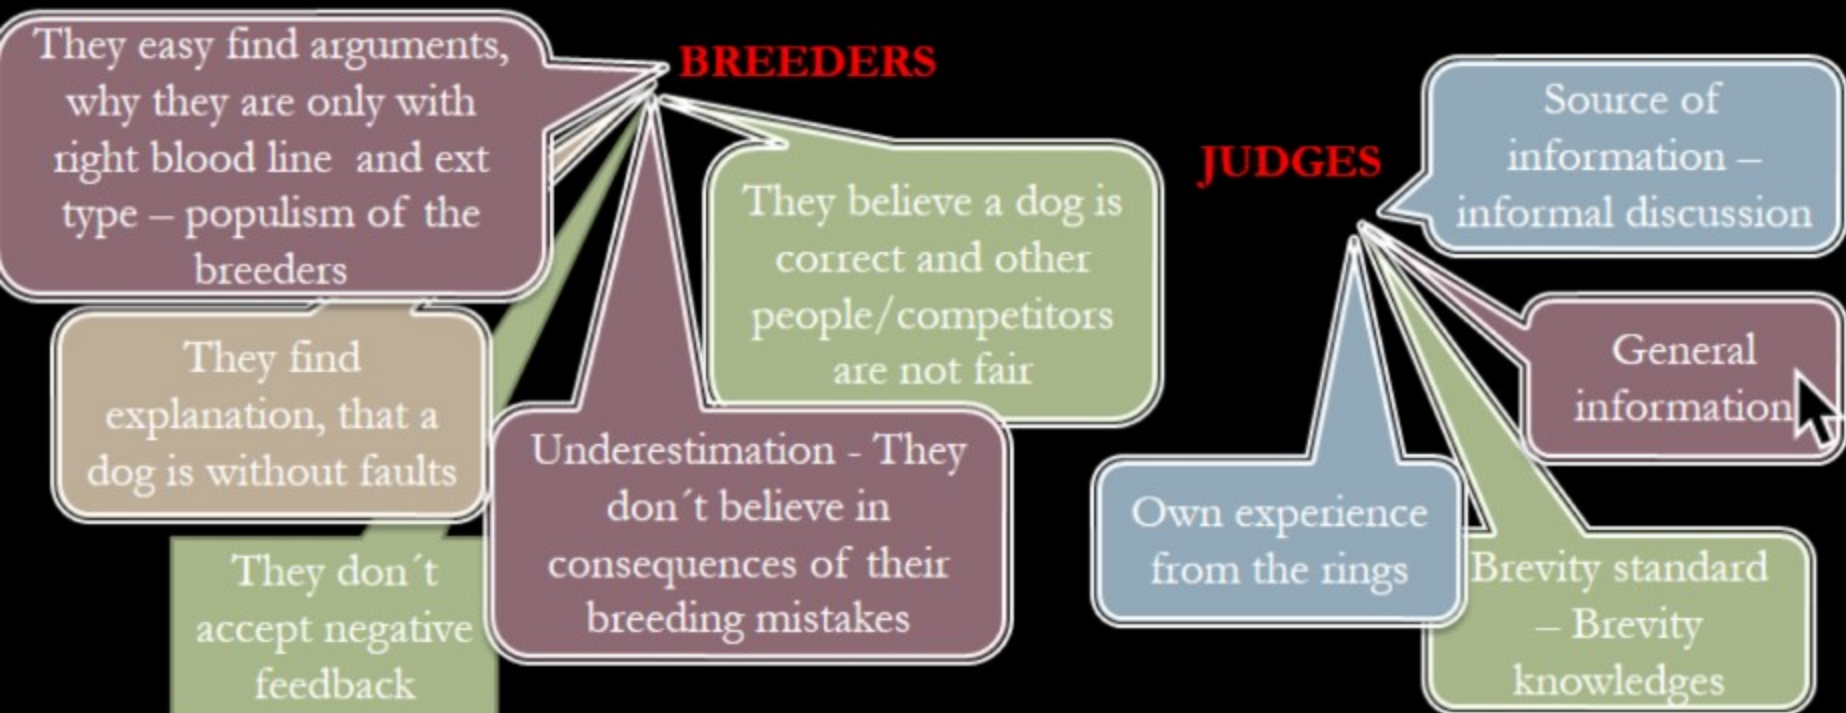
BREEDERS

They easy find arguments, why they are only with right blood line and ext type – populism of the breeders

They believe a dog is correct and other people/competitors are not fair

They find explanation, that a dog is without faults

Underestimation - They don´t believe in consequences of their breeding mistakes

They don´t accept negative feedback

JUDGES

Source of information – informal discussion

General information

Own experience from the rings

Brevity standard – Brevity knowledges